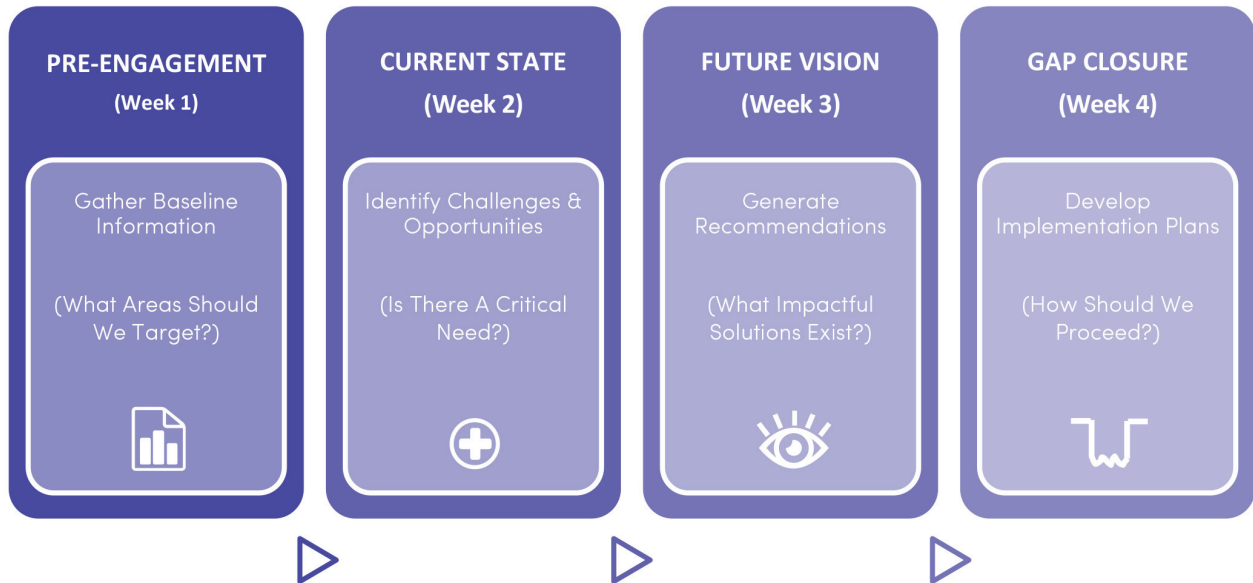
PRE-ENGAGEMENT
(Week 1)

Gather Baseline Information

(What Areas Should We Target?)

CURRENT STATE
(Week 2)

Identify Challenges & Opportunities

(Is There A Critical Need?)

FUTURE VISION
(Week 3)

Generate Recommendations

(What Impactful Solutions Exist?)

GAP CLOSURE
(Week 4)

Develop Implementation Plans

(How Should We Proceed?)